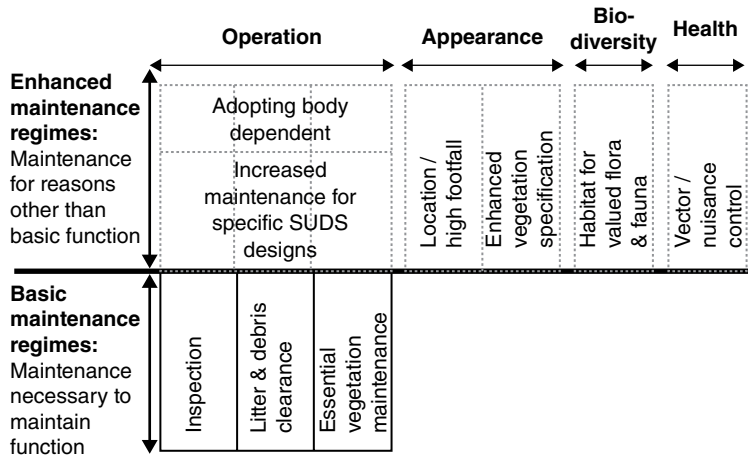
Operation

Appearance

Bio-diversity

Health

**Enhanced maintenance regimes:** Maintenance for reasons other than basic function

Adopting body dependent

Increased maintenance for specific SUDS designs

Location / high footfall

Enhanced vegetation specification

Habitat for valued flora & fauna

Vector / nuisance control

**Basic maintenance regimes:** Maintenance necessary to maintain function

Inspection

Litter & debris clearance

Essential vegetation maintenance